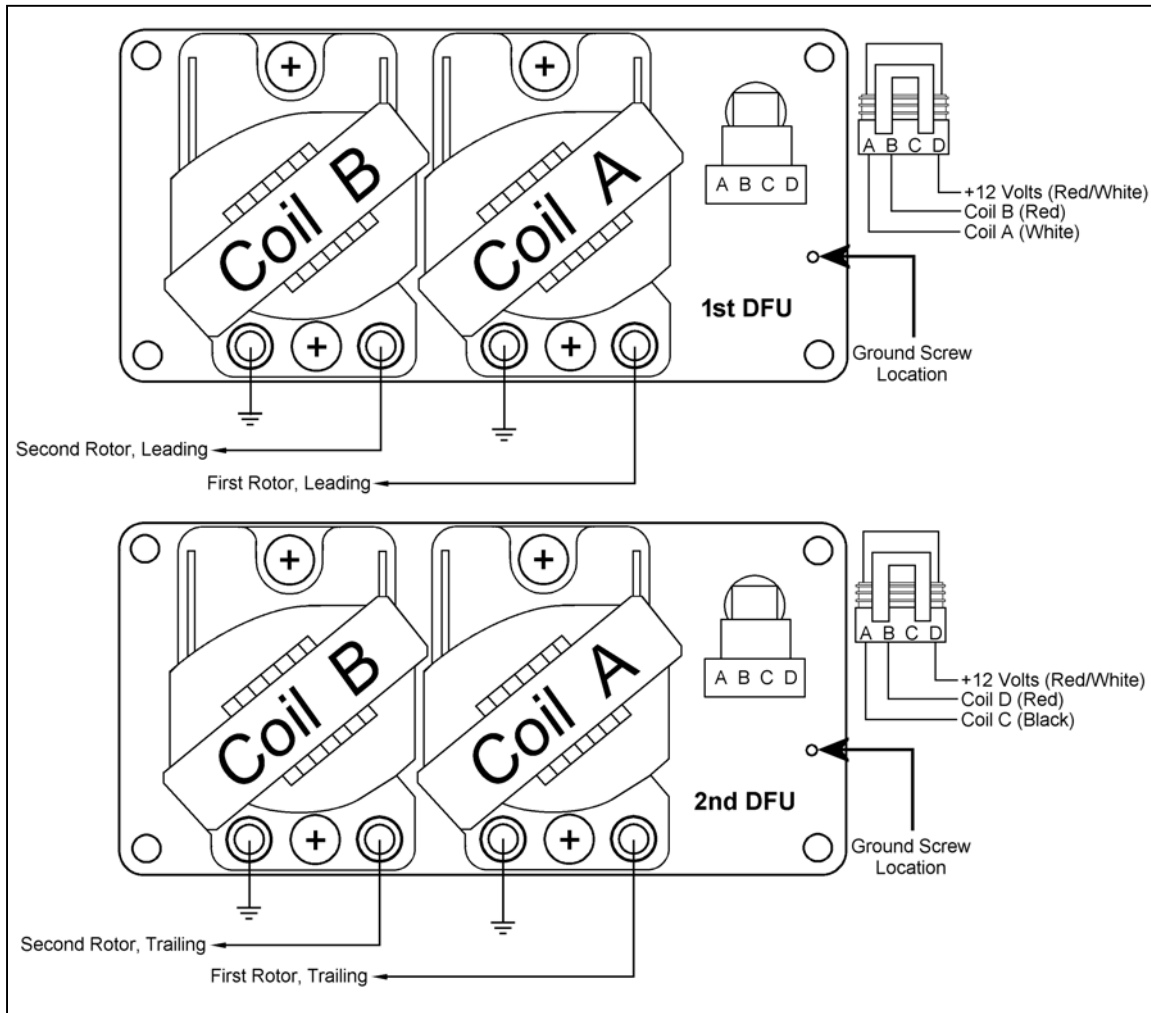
Coil B
Coil A
A B C D
A B C D
+12 Volts (Red/White)
Coil B (Red)
Coil A (White)
1st DFU
Ground Screw Location
Second Rotor, Leading
First Rotor, Leading

Coil B
Coil A
A B C D
A B C D
+12 Volts (Red/White)
Coil D (Red)
Coil C (Black)
2nd DFU
Ground Screw Location
Second Rotor, Trailing
First Rotor, Trailing